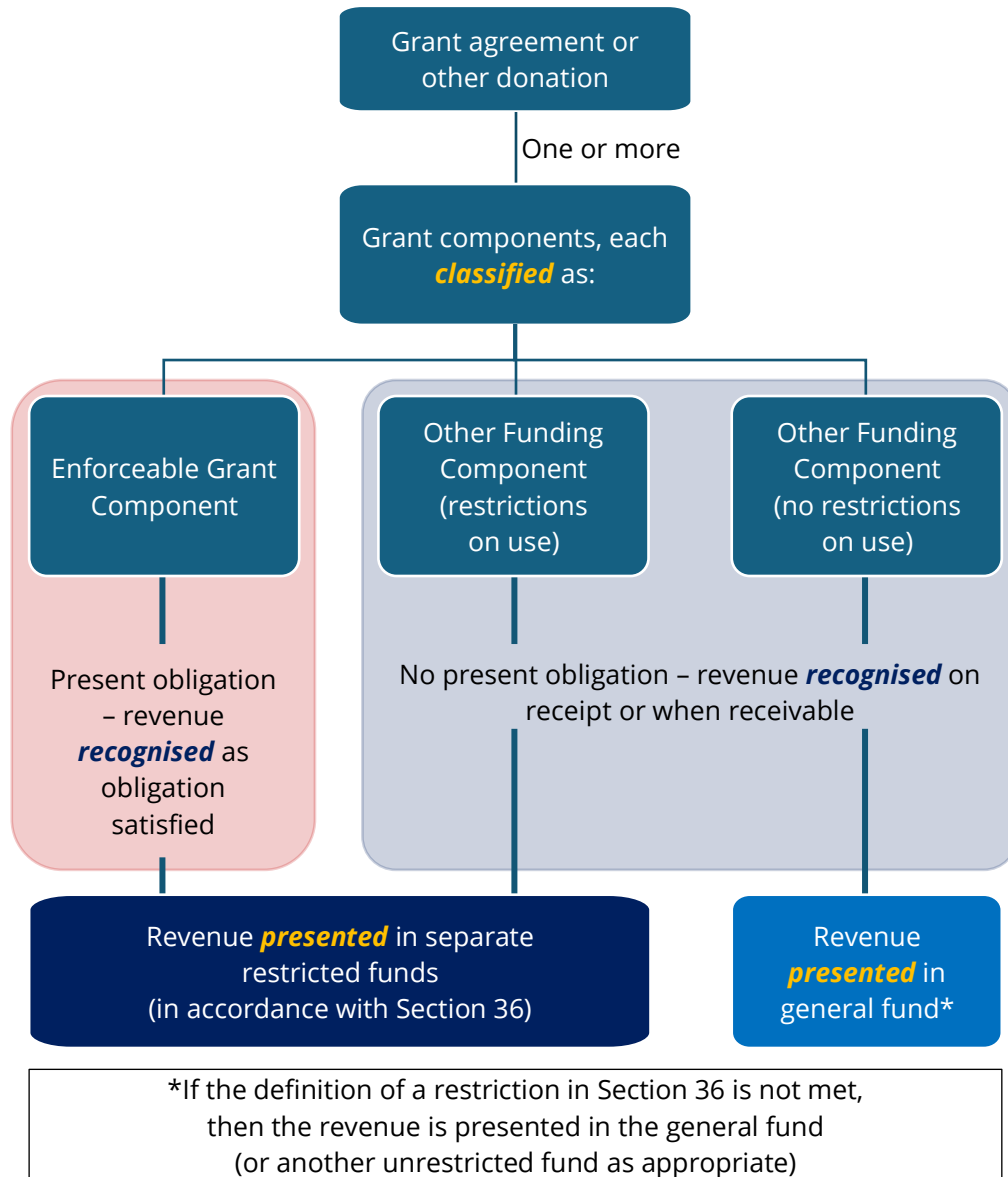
Grant agreement or other donation

One or more

Grant components, each *classified* as:

Enforceable Grant Component

Other Funding Component (restrictions on use)

Other Funding Component (no restrictions on use)

Present obligation – revenue *recognised* as obligation satisfied

No present obligation – revenue *recognised* on receipt or when receivable

Revenue *presented* in separate restricted funds (in accordance with Section 36)

Revenue *presented* in general fund*

*If the definition of a restriction in Section 36 is not met, then the revenue is presented in the general fund (or another unrestricted fund as appropriate)